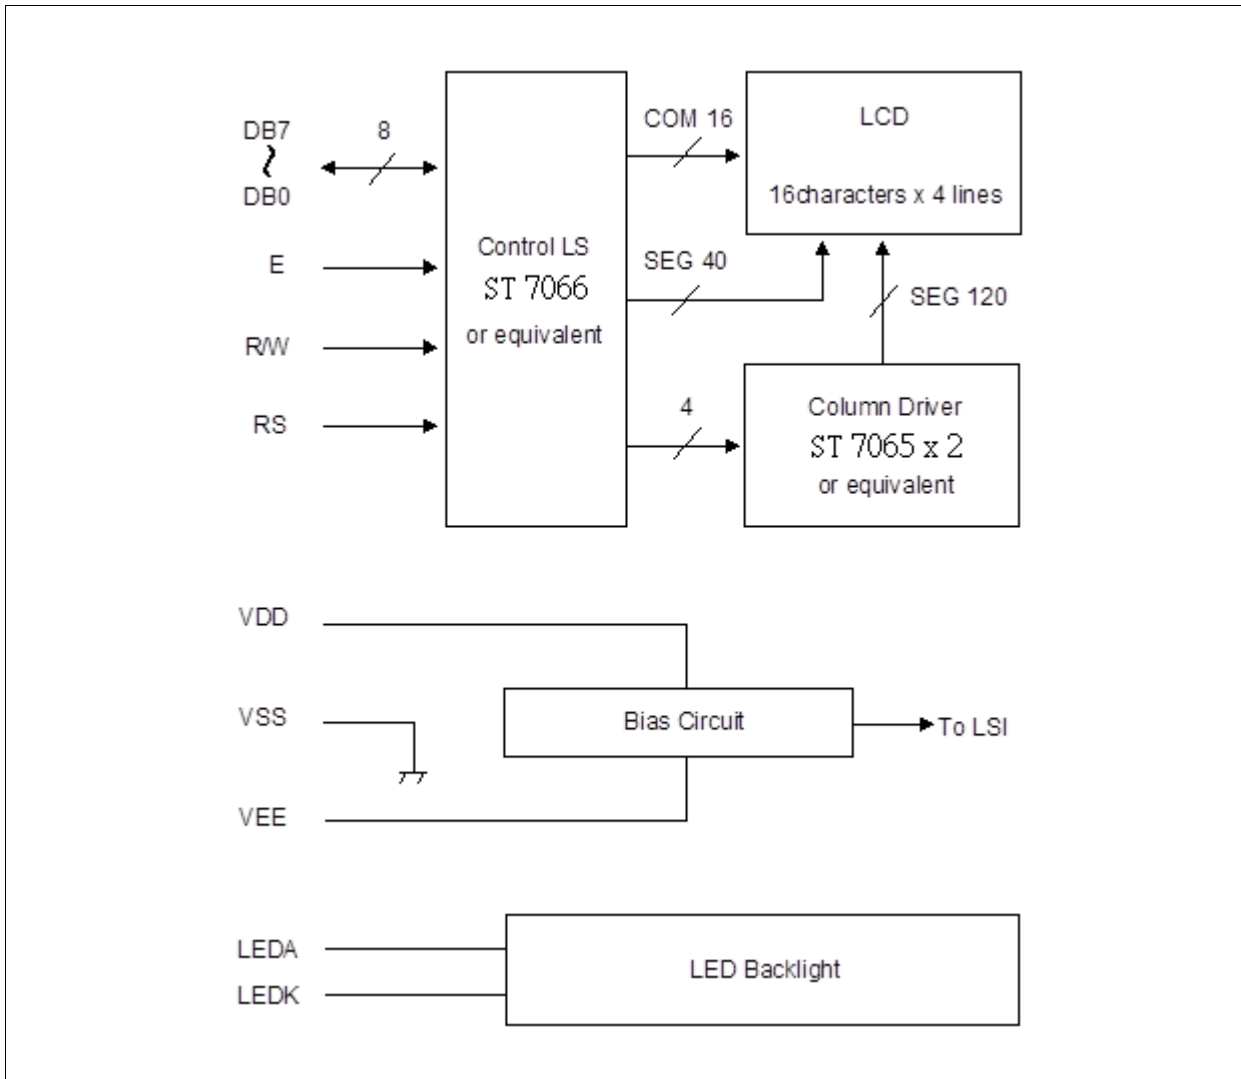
DB7
~
DB0

8

E

R/W

RS

Control LS
ST 7066
or equivalent

COM 16

SEG 40

4

LCD

16characters x 4 lines

SEG 120

Column Driver
ST 7065 x 2
or equivalent

VDD

VSS

VEE

Bias Circuit

To LSI

LEDA

LEDK

LED Backlight